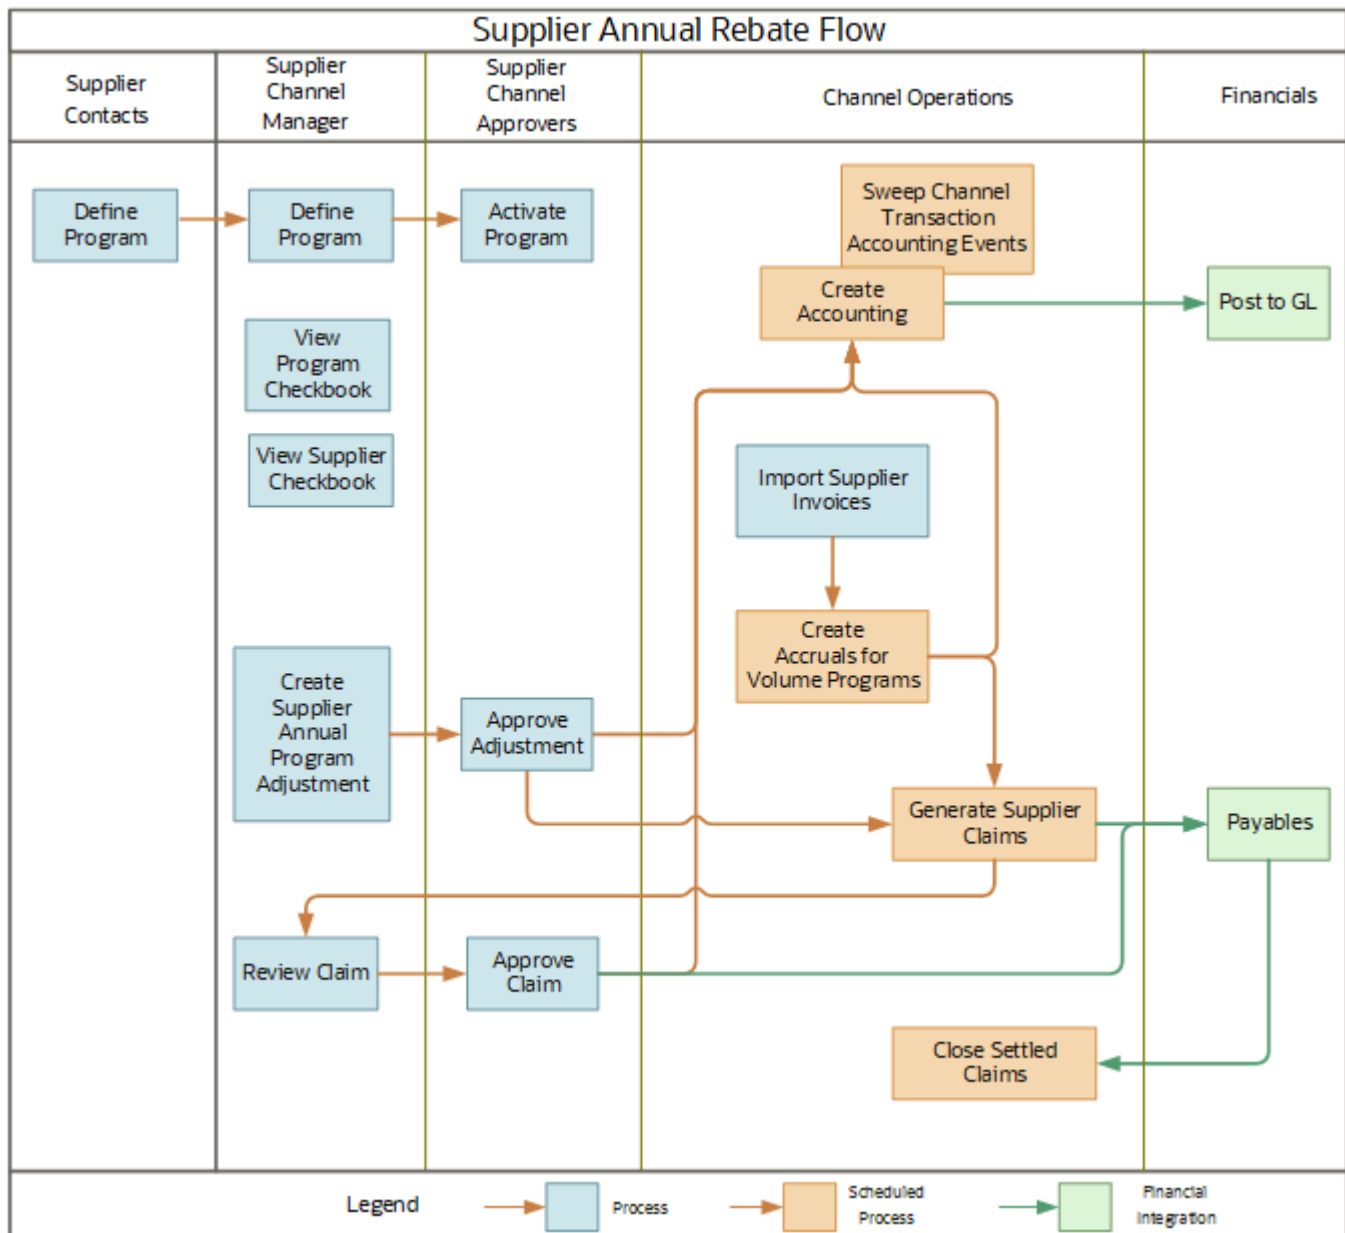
Supplier Annual Rebate Flow

Supplier Contacts

Supplier Channel Manager

Supplier Channel Approvers

Channel Operations

Financials

Define Program

Define Program

Activate Program

Sweep Channel Transaction Accounting Events

Create Accounting

Post to GL

View Program Checkbook

View Supplier Checkbook

Import Supplier Invoices

Create Accruals for Volume Programs

Create Supplier Annual Program Adjustment

Approve Adjustment

Generate Supplier Claims

Payables

Review Claim

Approve Claim

Close Settled Claims

Legend

Process

Scheduled Process

Financial Integration